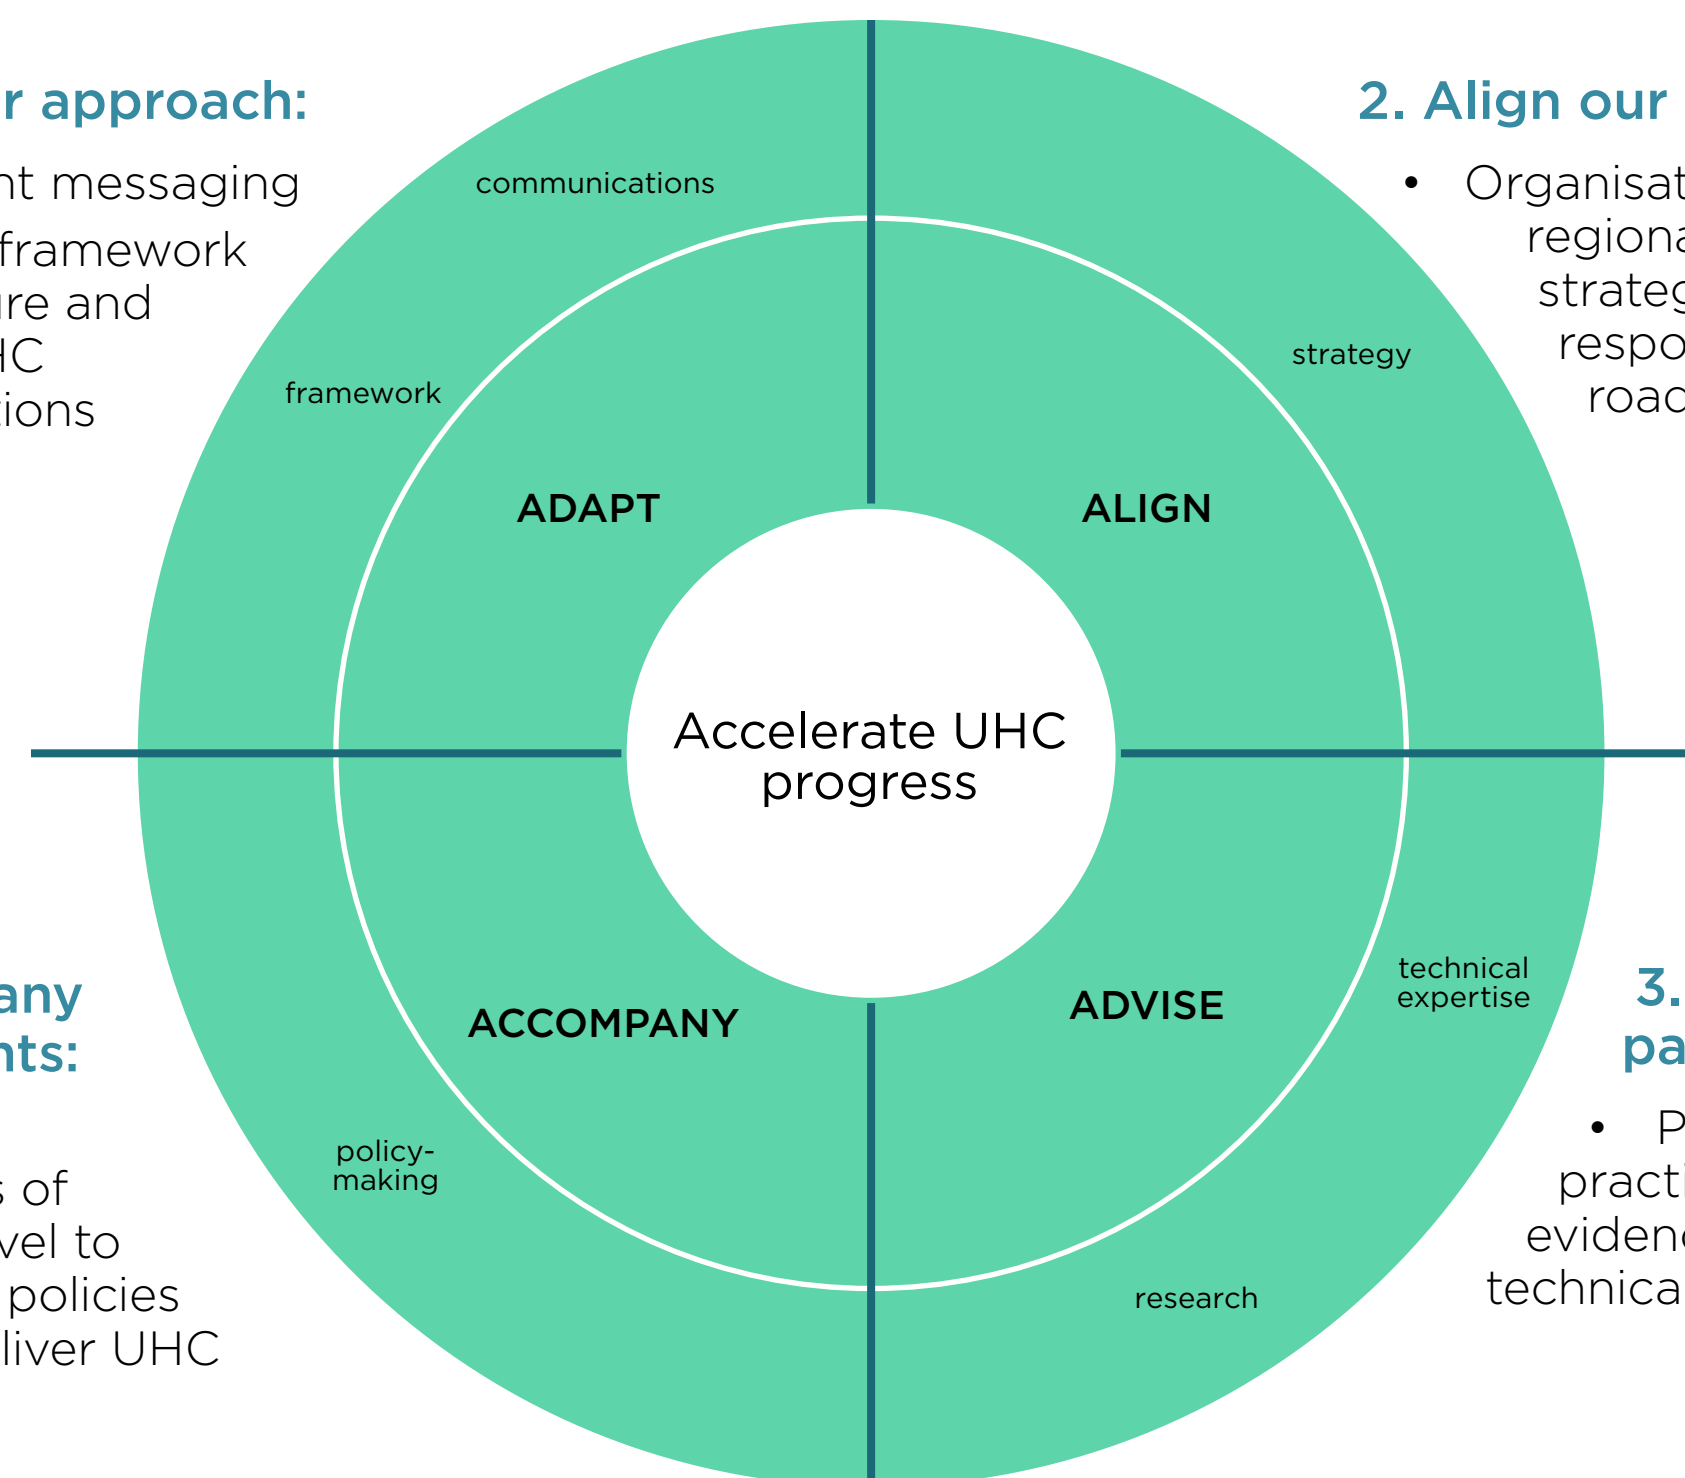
r approach:

nt messaging
framework
ure and
HC
tions

2. Align our

• Organisat
regiona
strateg
respo
road

communications

framework

strategy

ADAPT

ALIGN

Accelerate UHC progress

ACCOMPANY

ADVISE

technical expertise

policy-making

research

any
nts:

s of
vel to
policies
liver UHC

3.
pa

• P
practi
evidenc
technica